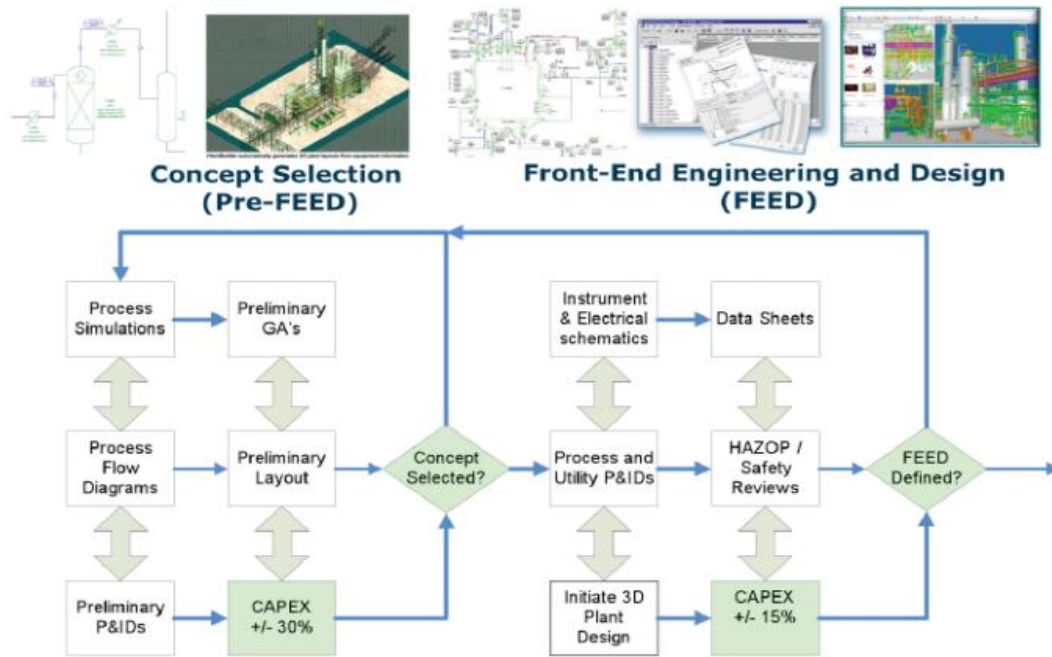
Concept Selection
(Pre-FEED)

Front-End Engineering and Design
(FEED)

Process Simulations

Preliminary GA's

Process Flow Diagrams

Preliminary Layout

Preliminary P&IDs

CAPEX +/- 30%

Concept Selected?

Instrument & Electrical schematics

Data Sheets

Process and Utility P&IDs

HAZOP / Safety Reviews

Initiate 3D Plant Design

CAPEX +/- 15%

FEED Defined?